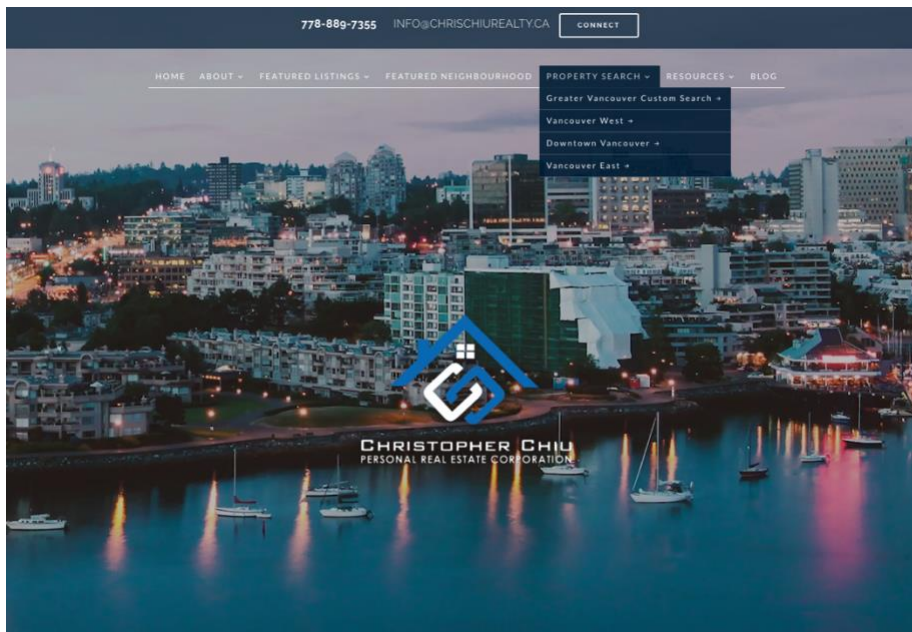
778-889-7355 INFO@CHRISCHIUREALTY.CA CONNECT

HOME ABOUT FEATURED LISTINGS FEATURED NEIGHBOURHOOD PROPERTY SEARCH RESOURCES BLOG

Greater Vancouver Custom Search →
Vancouver West →
Downtown Vancouver →
Vancouver East →

CHRISTOPHER CHIU
PERSONAL REAL ESTATE CORPORATION